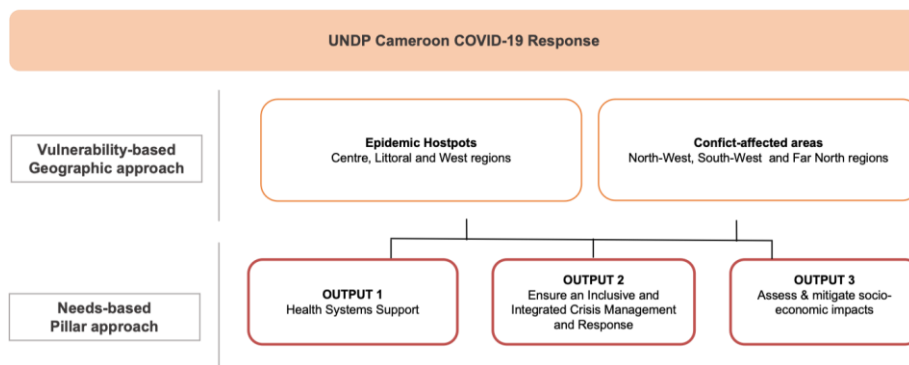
UNDP Cameroon COVID-19 Response

Vulnerability-based Geographic approach

Epidemic Hostpots
Centre, Littoral and West regions

Confict-affected areas
North-West, South-West and Far North regions

Needs-based Pillar approach

OUTPUT 1
Health Systems Support

OUTPUT 2
Ensure an Inclusive and Integrated Crisis Management and Response

OUTPUT 3
Assess & mitigate socio-economic impacts